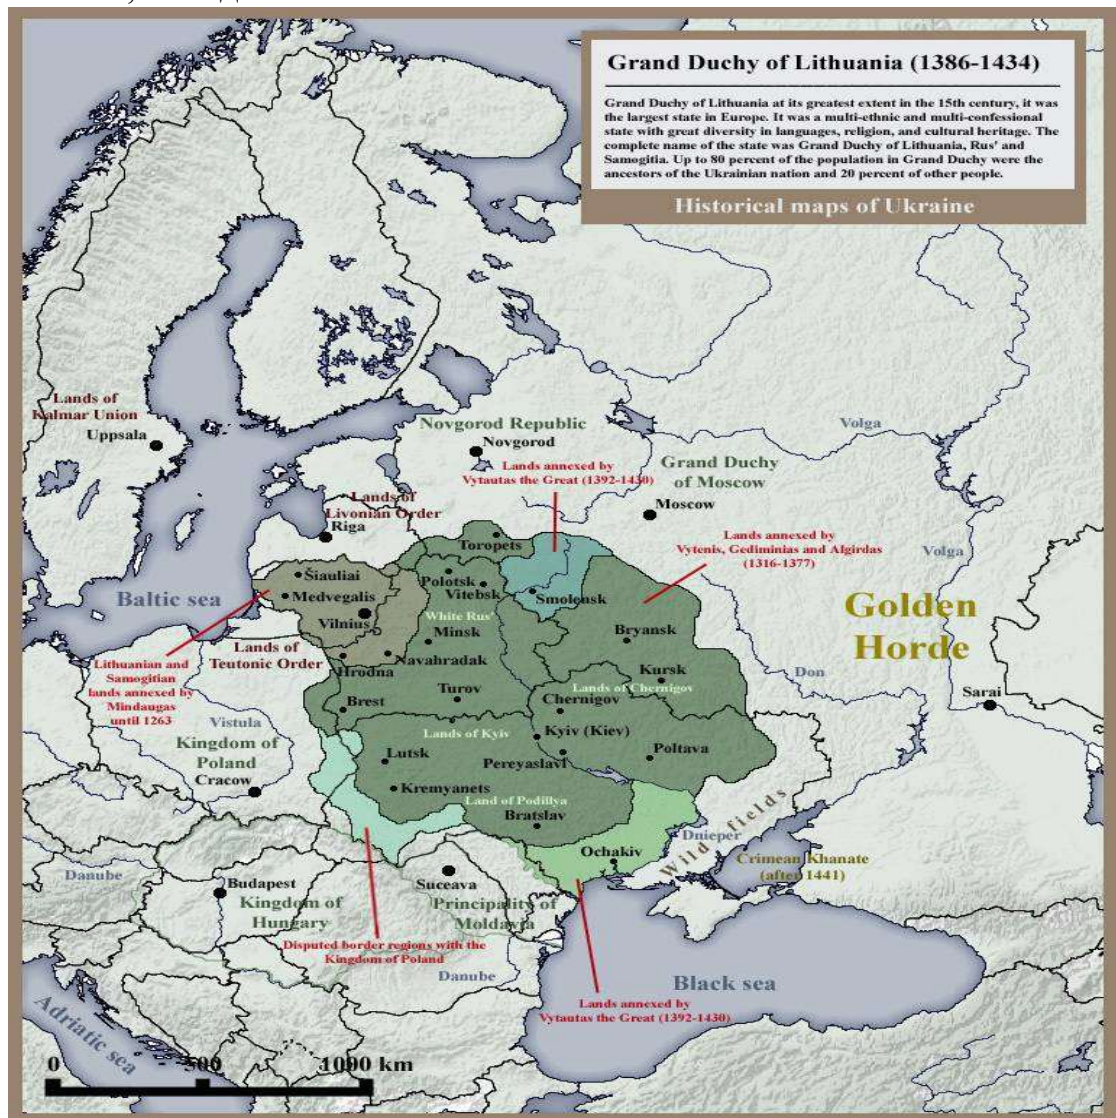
Grand Duchy of Lithuania (1386-1434)

Grand Duchy of Lithuania at its greatest extent in the 15th century, it was the largest state in Europe. It was a multi-ethnic and multi-confessional state with great diversity in languages, religion, and cultural heritage. The complete name of the state was Grand Duchy of Lithuania, Rus' and Samogitia. Up to 80 percent of the population in Grand Duchy were the ancestors of the Ukrainian nation and 20 percent of other people.

Historical maps of Ukraine

Lands of Kalmar Union
Uppsala
Novgorod Republic
Novgorod
Lands annexed by Vytautas the Great (1392-1430)
Grand Duchy of Moscow
Moscow
Volga
Lands of Livonian Order
Riga
Toropets
Lands annexed by Vytenis, Gediminias and Algirdas (1316-1377)
Volga
Šiauliai
Medvegalis
Polotsk
Vitebsk
Smolensk
Baltic sea
Vilnius
White Rus
Minsk
Bryansk
Golden Horde
Lithuanian and Samogitian lands annexed by Mindaugas until 1263
Lands of Teutonic Order
Navahradak
Hrodna
Kursk
Lands of Chernigov
Chernigov
Don
Sarai
Brest
Turov
Vistula
Kingdom of Poland
Lands of Kyiv
Kyiv (Kiev)
Lutsk
Poltava
Pereyaslavl
Cracow
Kremyanets
Land of Podillya
Bratslav
Dnieper
Wild fields
Ochakiv
Crimean Khanate (after 1441)
Danube
Budapest
Suceava
Kingdom of Hungary
Principality of Moldavia
Disputed border regions with the Kingdom of Poland
Danube
Black sea
Lands annexed by Vytautas the Great (1392-1430)
Adriatic sea
0
500
1000 km